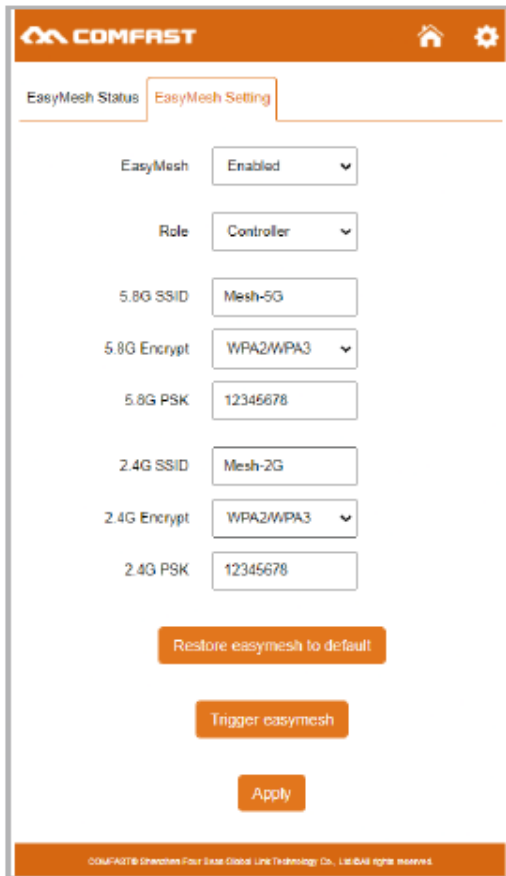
COMFAST

EasyMesh Status
EasyMesh Setting

EasyMesh Enabled

Role Controller

5.8G SSID Mesh-5G

5.8G Encrypt WPA2/WPA3

5.8G PSK 12345678

2.4G SSID Mesh-2G

2.4G Encrypt WPA2/WPA3

2.4G PSK 12345678

Restore easymesh to default

Trigger easymesh

Apply

COMFAST® Shenzhen Four Seas Global Link Technology Co., Ltd. All rights reserved.